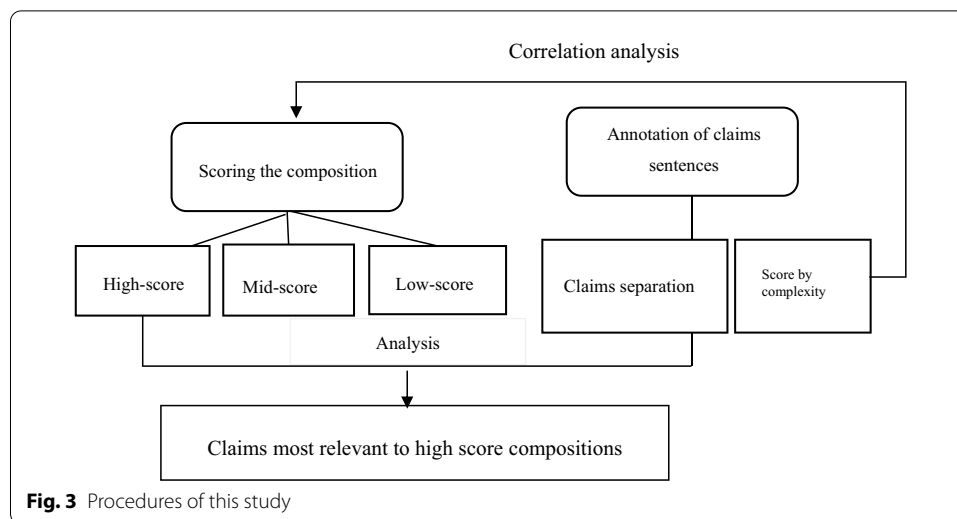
Correlation analysis

Scoring the composition

Annotation of claims sentences

High-score

Mid-score

Low-score

Claims separation

Score by complexity

Analysis

Claims most relevant to high score compositions

**Fig. 3** Procedures of this study